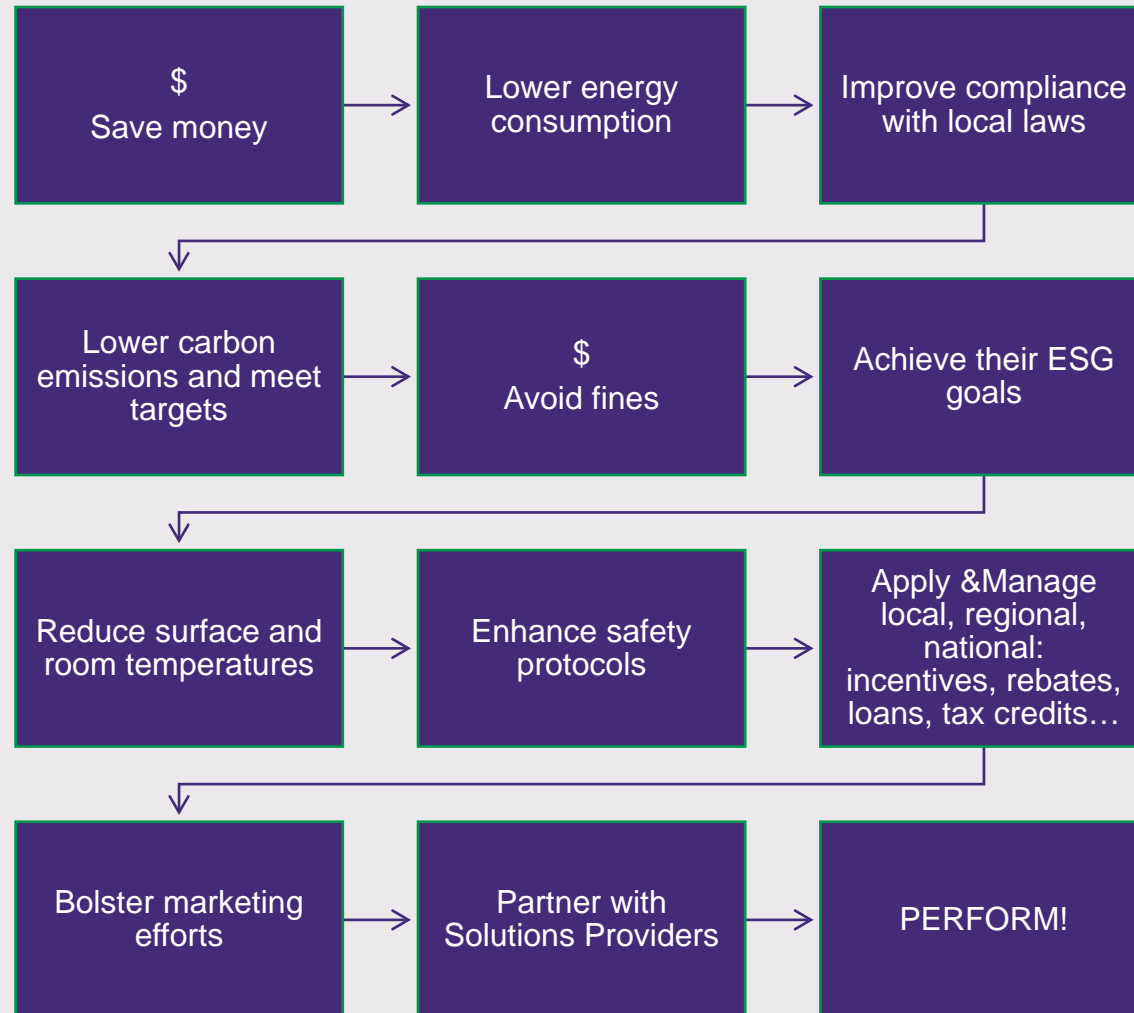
$
Save money

Lower energy consumption

Improve compliance with local laws

Lower carbon emissions and meet targets

$
Avoid fines

Achieve their ESG goals

Reduce surface and room temperatures

Enhance safety protocols

Apply &Manage local, regional, national: incentives, rebates, loans, tax credits…

Bolster marketing efforts

Partner with Solutions Providers

PERFORM!